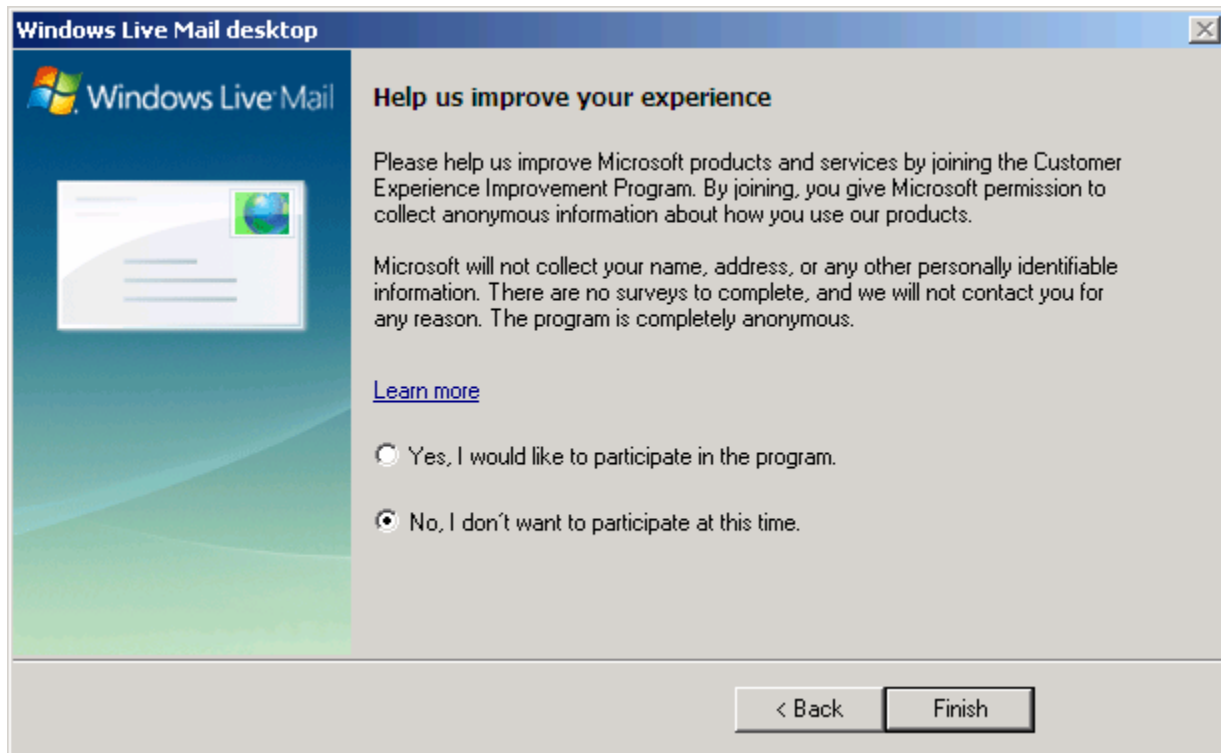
Windows Live Mail desktop

Windows Live Mail

Help us improve your experience

Please help us improve Microsoft products and services by joining the Customer Experience Improvement Program. By joining, you give Microsoft permission to collect anonymous information about how you use our products.

Microsoft will not collect your name, address, or any other personally identifiable information. There are no surveys to complete, and we will not contact you for any reason. The program is completely anonymous.

Learn more

Yes, I would like to participate in the program.

No, I don´t want to participate at this time.

< Back

Finish